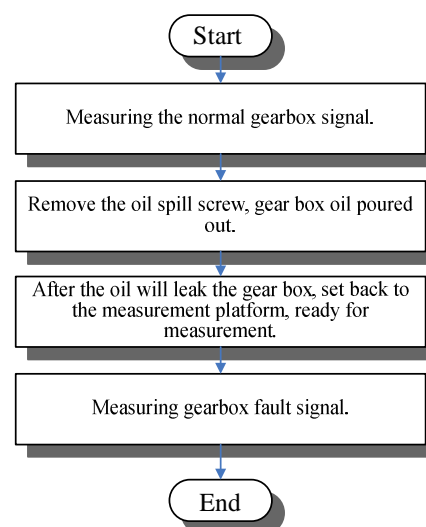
Start

Measuring the normal gearbox signal.

Remove the oil spill screw, gear box oil poured out.

After the oil will leak the gear box, set back to the measurement platform, ready for measurement.

Measuring gearbox fault signal.

End